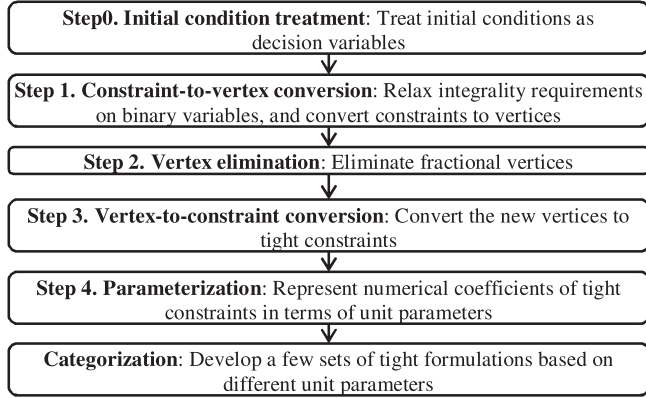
Step0. Initial condition treatment: Treat initial conditions as decision variables

Step 1. Constraint-to-vertex conversion: Relax integrality requirements on binary variables, and convert constraints to vertices

Step 2. Vertex elimination: Eliminate fractional vertices

Step 3. Vertex-to-constraint conversion: Convert the new vertices to tight constraints

Step 4. Parameterization: Represent numerical coefficients of tight constraints in terms of unit parameters

Categorization: Develop a few sets of tight formulations based on different unit parameters